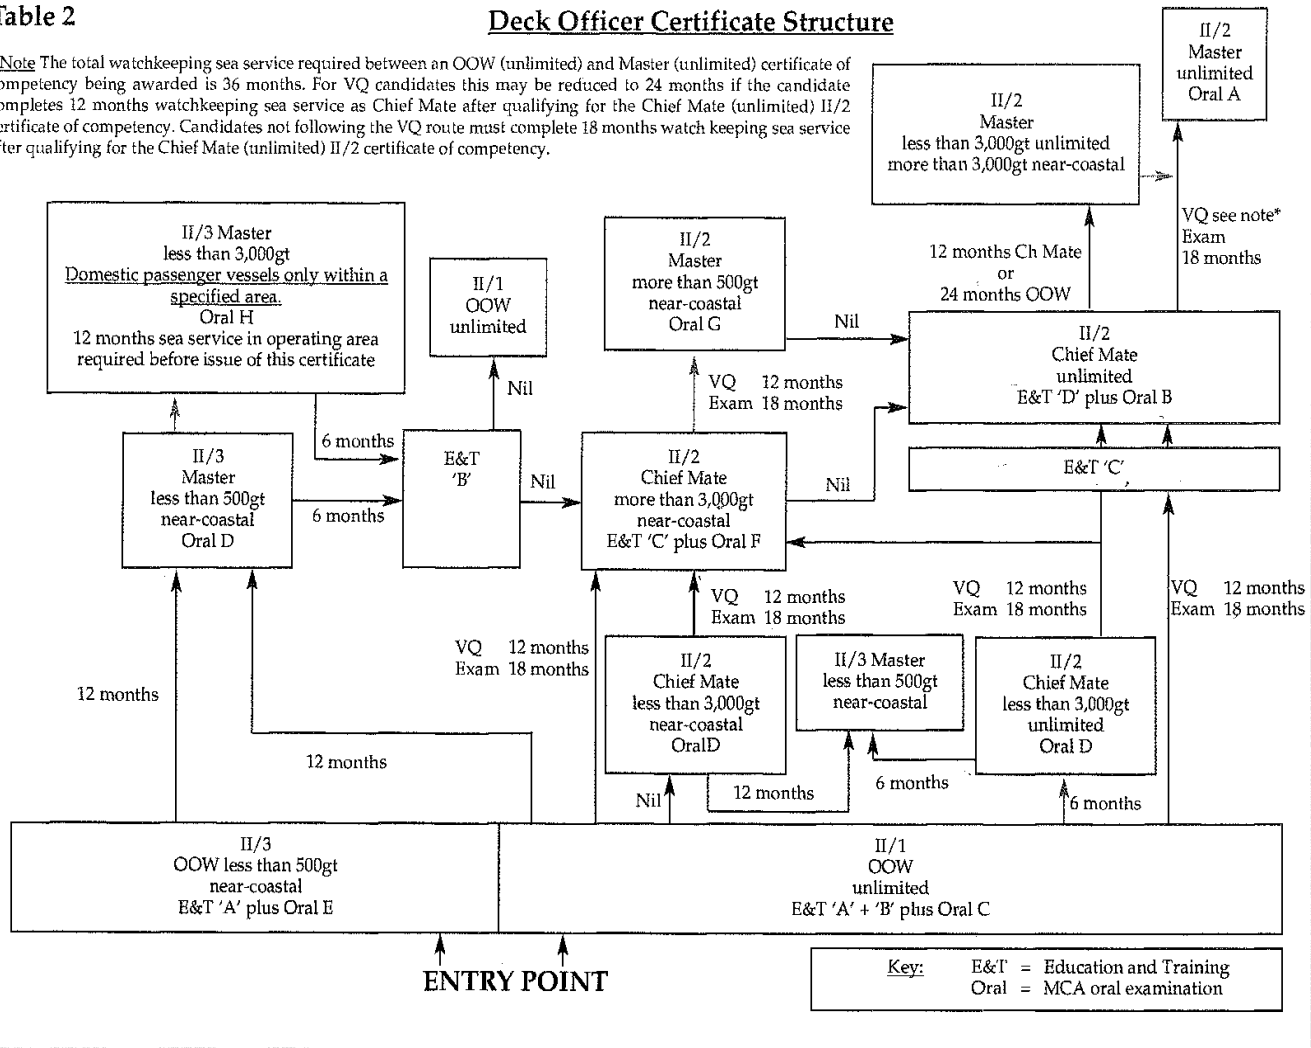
Table 2

Deck Officer Certificate Structure

Note The total watchkeeping sea service required between an OOW (unlimited) and Master (unlimited) certificate of competency being awarded is 36 months. For VQ candidates this may be reduced to 24 months if the candidate completes 12 months watchkeeping sea service as Chief Mate after qualifying for the Chief Mate (unlimited) II/2 certificate of competency. Candidates not following the VQ route must complete 18 months watch keeping sea service after qualifying for the Chief Mate (unlimited) II/2 certificate of competency.

II/2
Master
unlimited
Oral A

II/2
Master
less than 3,000gt unlimited
more than 3,000gt near-coastal

VQ see note*
Exam
18 months

12 months Ch Mate
or
24 months OOW

II/3 Master
less than 3,000gt
Domestic passenger vessels only within a specified area.
Oral H
12 months sea service in operating area required before issue of this certificate

II/1
OOW
unlimited

Nil

II/2
Master
more than 500gt
near-coastal
Oral G

Nil

II/2
Chief Mate
unlimited
E&T 'D' plus Oral B

VQ 12 months
Exam 18 months

6 months

II/3
Master
less than 500gt
near-coastal
Oral D

6 months

E&T
'B'

Nil

II/2
Chief Mate
more than 3,000gt
near-coastal
E&T 'C' plus Oral F

Nil

E&T 'C'

VQ 12 months
Exam 18 months

VQ 12 months
Exam 18 months

VQ 12 months
Exam 18 months

VQ 12 months
Exam 18 months

12 months

II/2
Chief Mate
less than 3,000gt
near-coastal
OralD

II/3 Master
less than 500gt
near-coastal

II/2
Chief Mate
less than 3,000gt
unlimited
Oral D

12 months

6 months

Nil

12 months

6 months

II/3
OOW less than 500gt
near-coastal
E&T 'A' plus Oral E

II/1
OOW
unlimited
E&T 'A' + 'B' plus Oral C

ENTRY POINT

Key: E&T = Education and Training
Oral = MCA oral examination